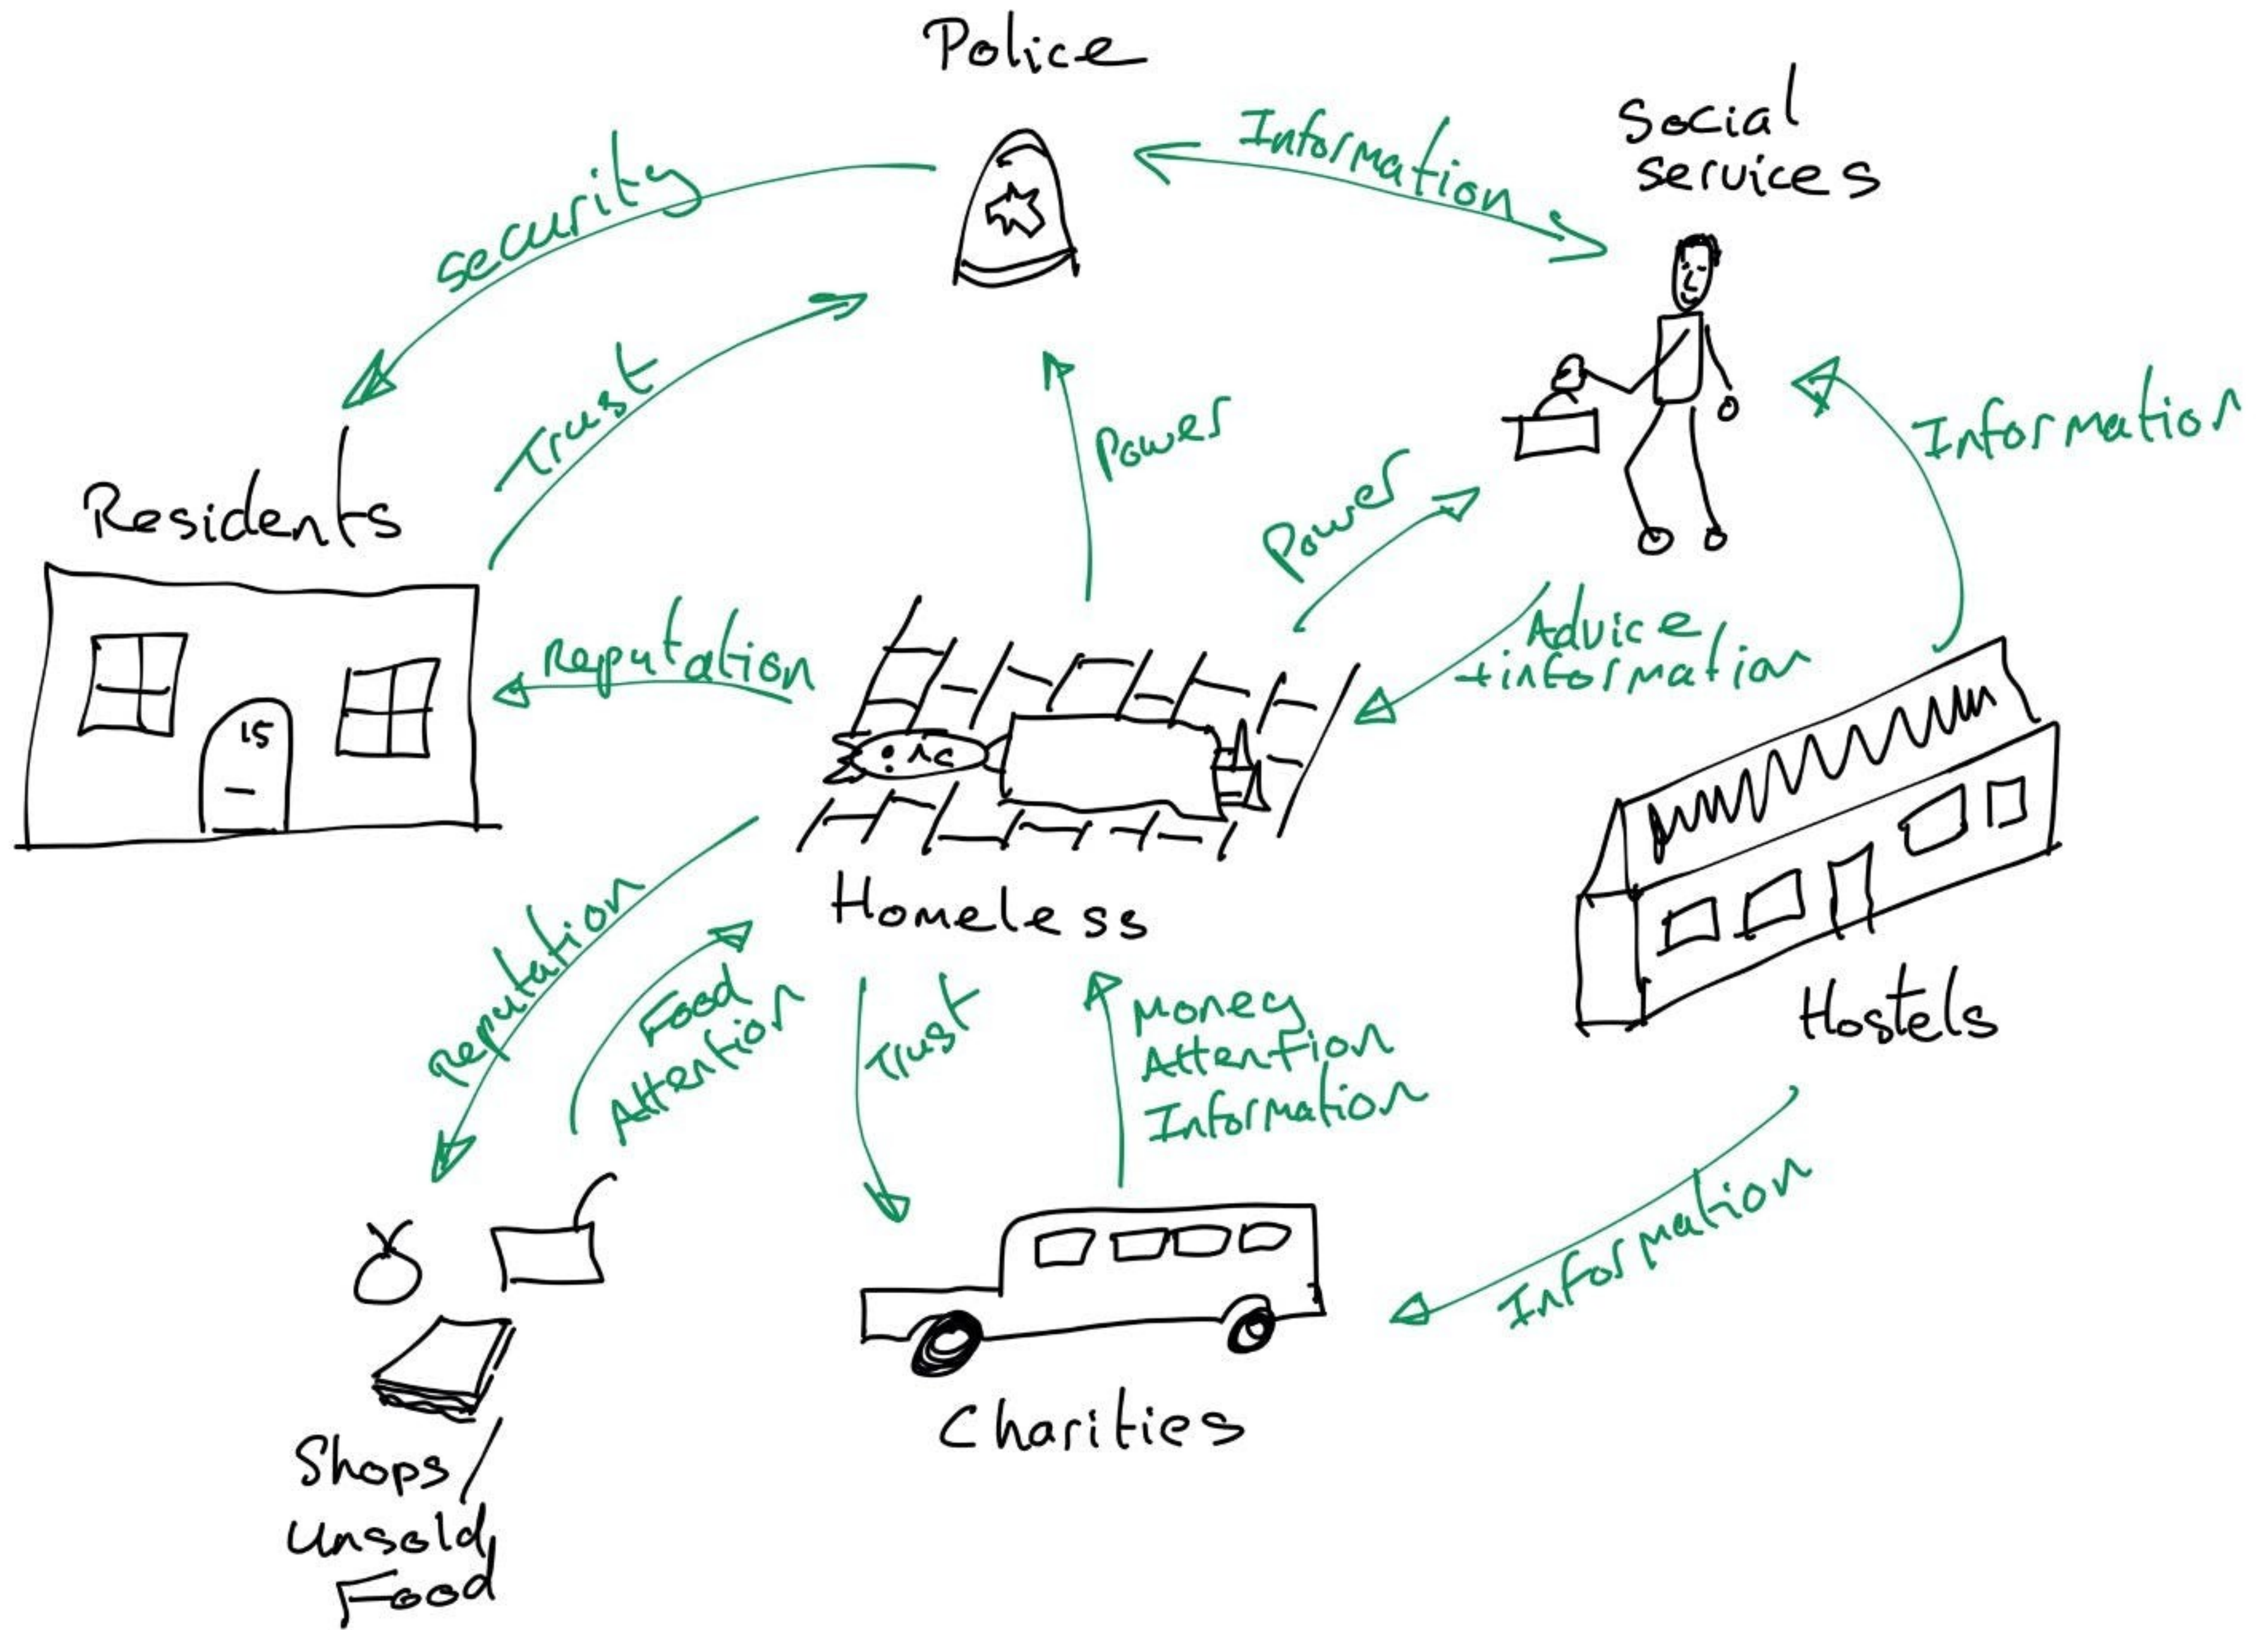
Police

Information

Social services

security

Trust

Power

Power

Information

Residents

15

Reputation

Advice +information

Homeless

Reputation

Food Attention

Trust

Money Attention Information

Hostels

Information

Charities

Shops/ Unsold Food